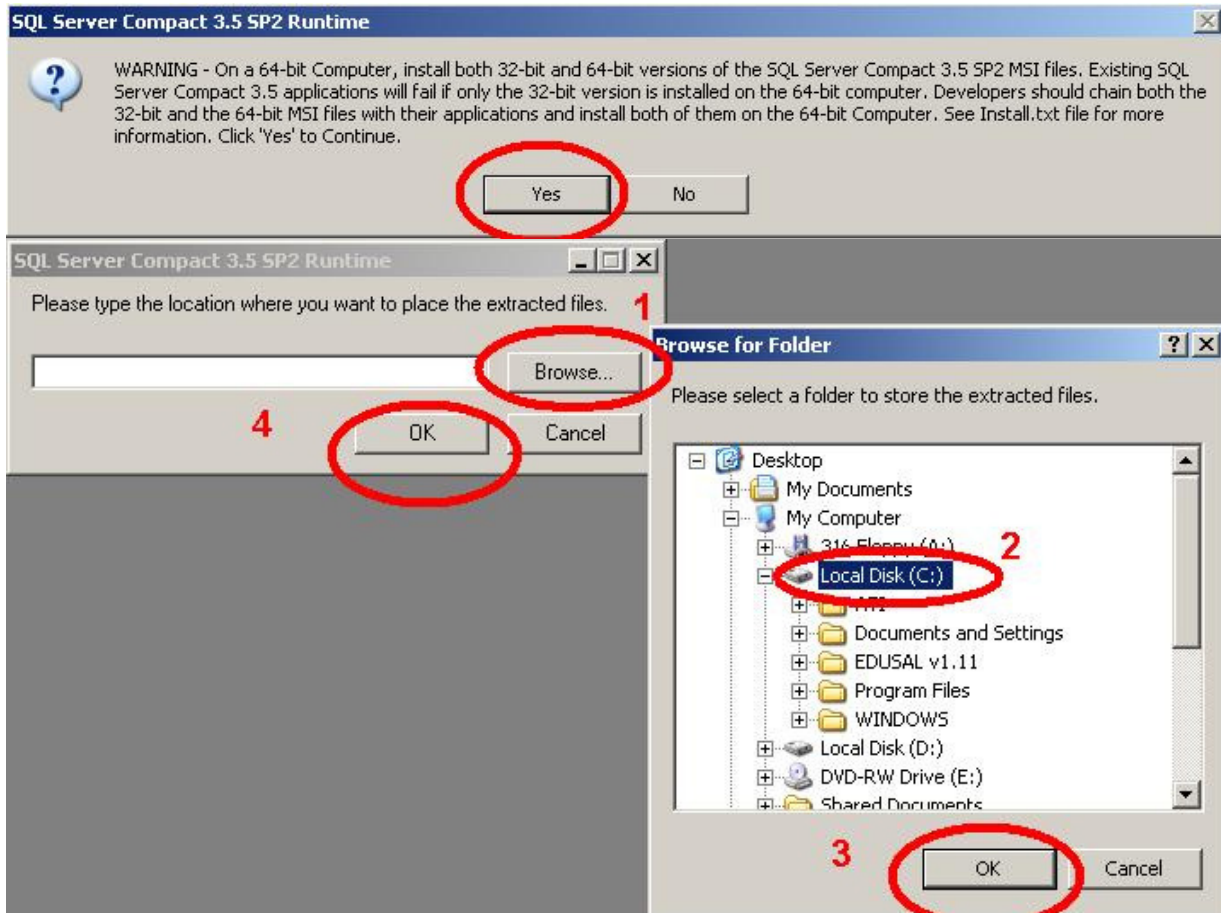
SQL Server Compact 3.5 SP2 Runtime

WARNING - On a 64-bit Computer, install both 32-bit and 64-bit versions of the SQL Server Compact 3.5 SP2 MSI files. Existing SQL Server Compact 3.5 applications will fail if only the 32-bit version is installed on the 64-bit computer. Developers should chain both the 32-bit and the 64-bit MSI files with their applications and install both of them on the 64-bit Computer. See Install.txt file for more information. Click 'Yes' to Continue.

Yes No

SQL Server Compact 3.5 SP2 Runtime

Please type the location where you want to place the extracted files.

1

Browse...

4

OK Cancel

Browse for Folder

Please select a folder to store the extracted files.

Desktop
My Documents
My Computer
3½ Floppy (A:)
2
Local Disk (C:)
ATI
Documents and Settings
EDUSAL v1.11
Program Files
WINDOWS
Local Disk (D:)
DVD-RW Drive (E:)
Shared Documents

3

OK Cancel